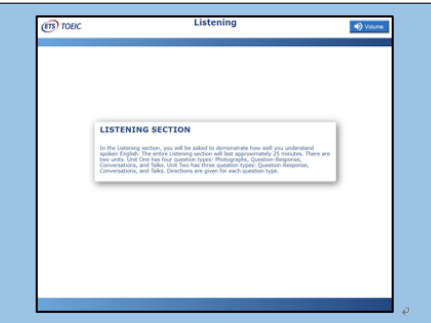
ETS TOEIC.

Listening

Volume

LISTENING SECTION

In the Listening section, you will be asked to demonstrate how well you understand spoken English. The entire Listening section will last approximately 25 minutes. There are two units. Unit One has four question types: Photographs, Question-Response, Conversations, and Talks. Unit Two has three question types: Question-Response, Conversations, and Talks. Directions are given for each question type.